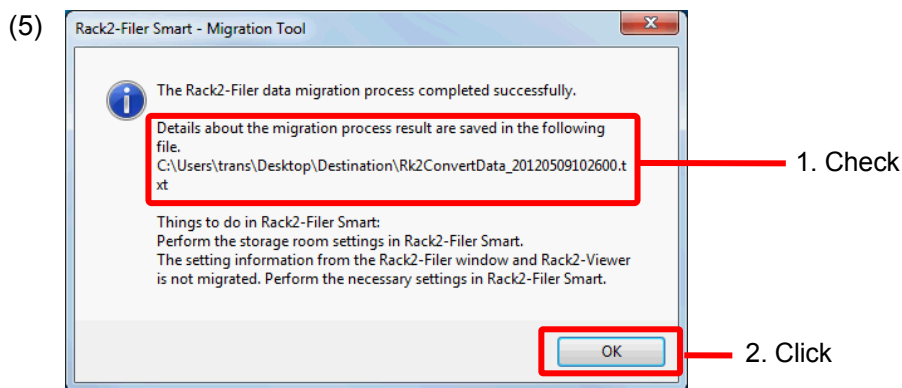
(5)

Rack2-Filer Smart - Migration Tool

The Rack2-Filer data migration process completed successfully.

Details about the migration process result are saved in the following file.
C:\Users\trans\Desktop\Destination\Rk2ConvertData_20120509102600.txt

Things to do in Rack2-Filer Smart:
Perform the storage room settings in Rack2-Filer Smart.
The setting information from the Rack2-Filer window and Rack2-Viewer is not migrated. Perform the necessary settings in Rack2-Filer Smart.

OK

1. Check

2. Click